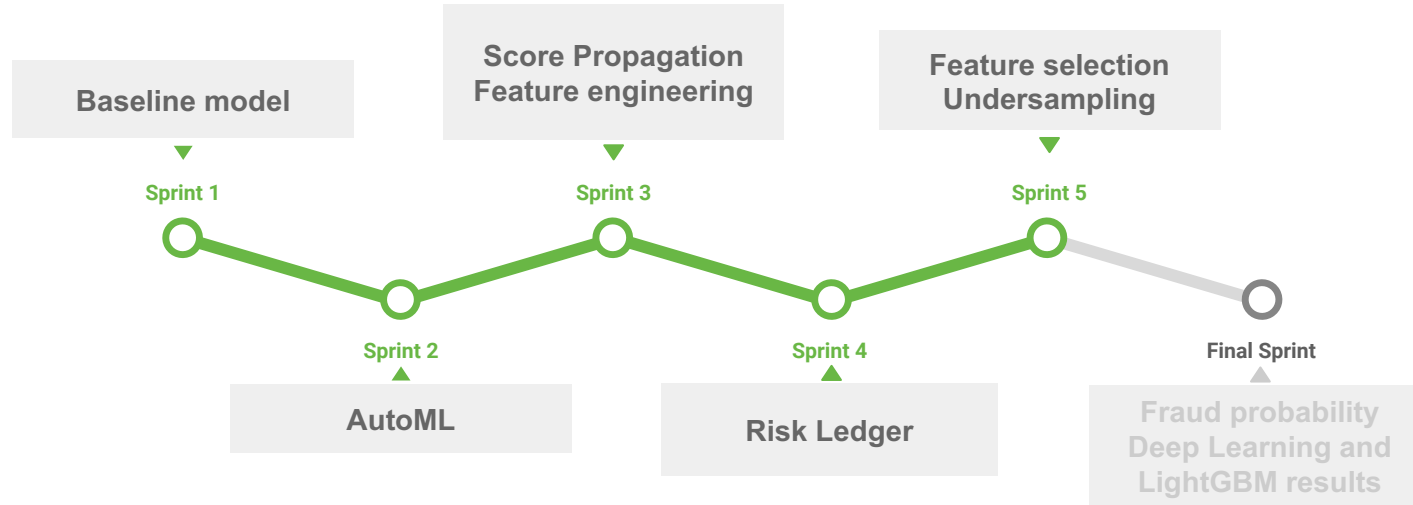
Baseline model

Sprint 1

Sprint 2

AutoML

Score Propagation
Feature engineering

Sprint 3

Sprint 4

Risk Ledger

Feature selection
Undersampling

Sprint 5

Final Sprint

Fraud probability
Deep Learning and
LightGBM results